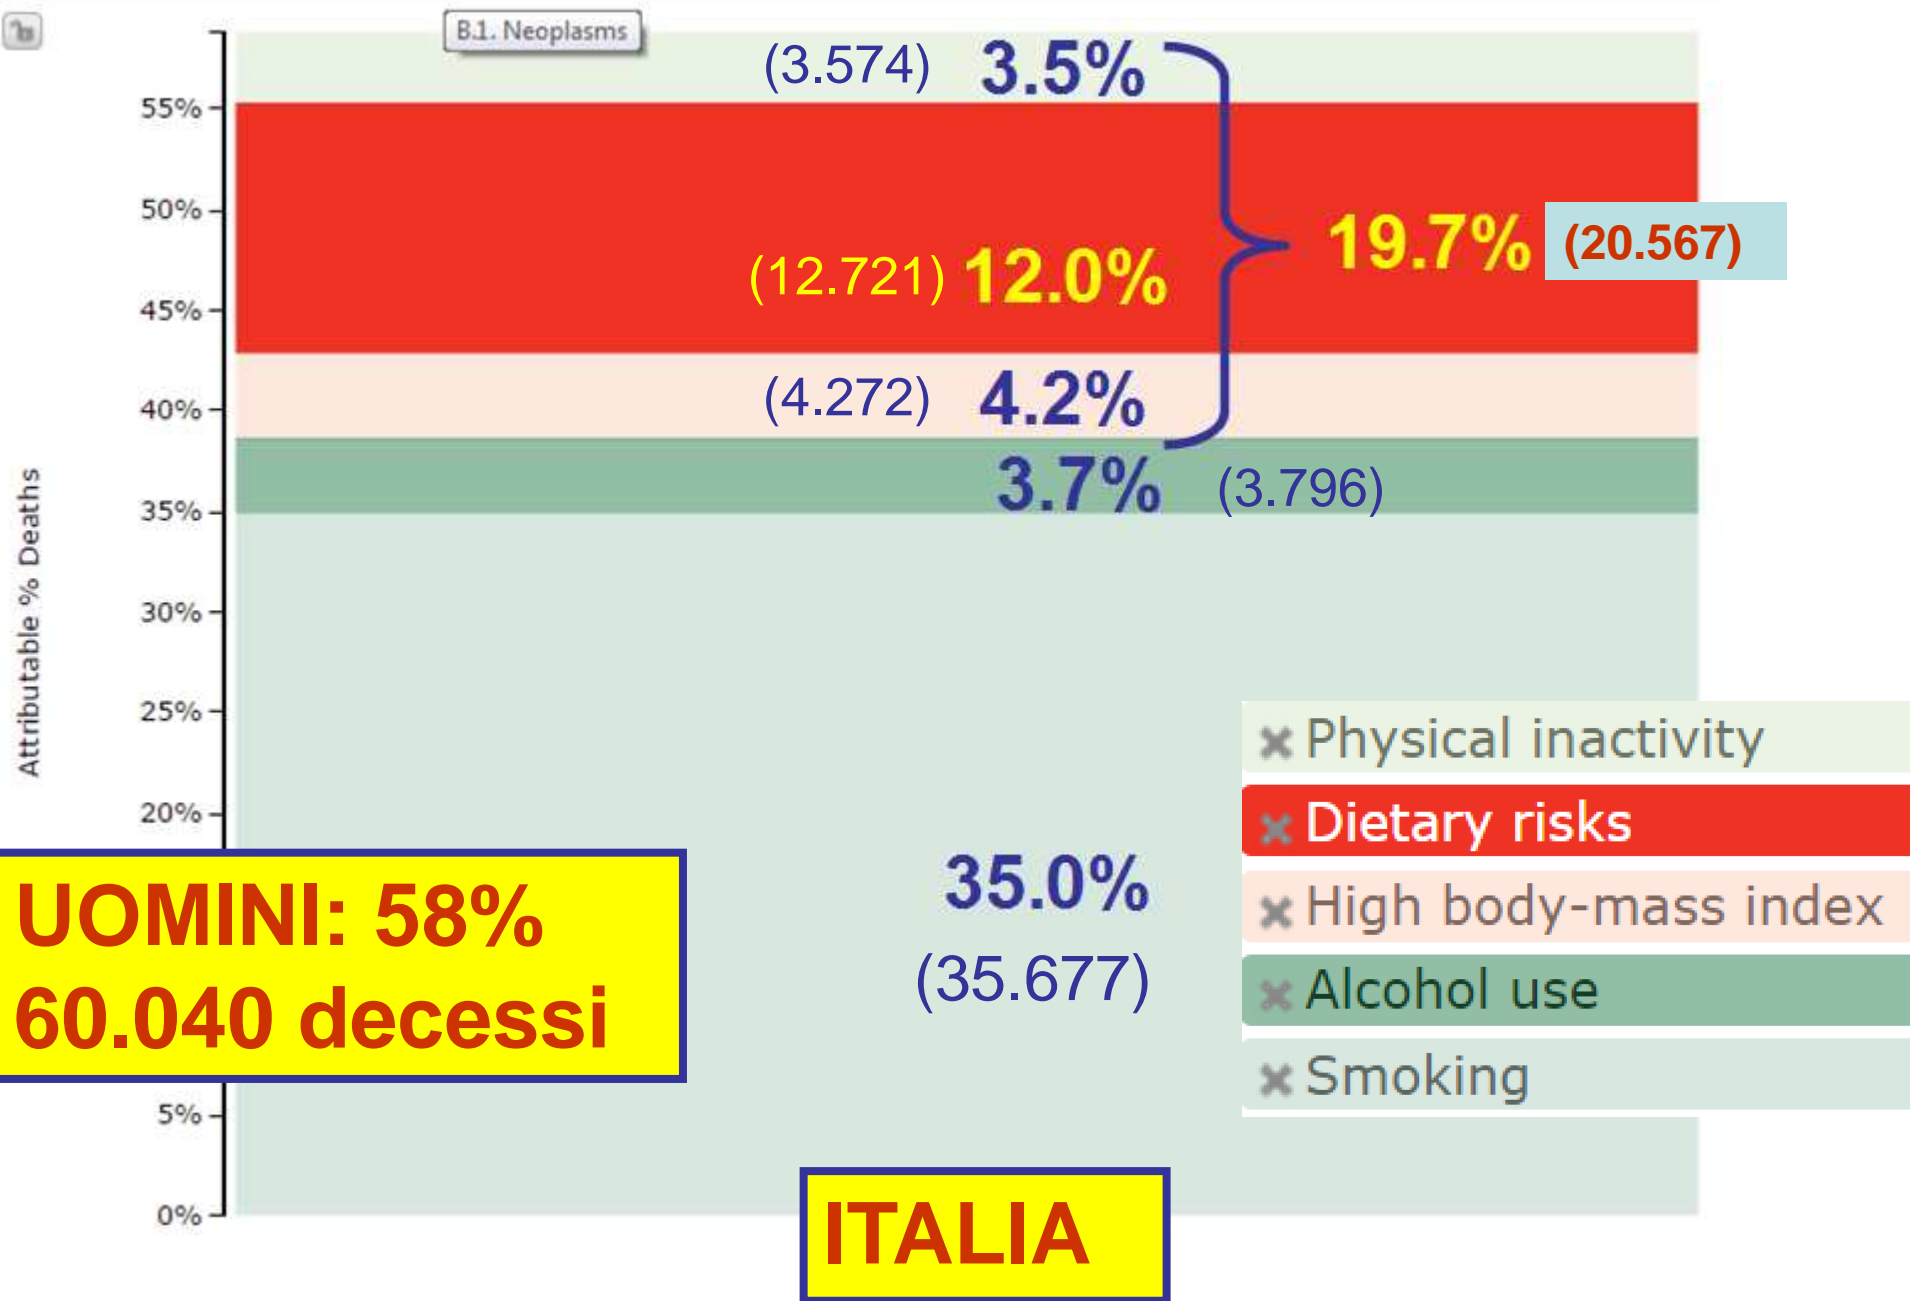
B.1. Neoplasms

Attributable % Deaths

55%
50%
45%
40%
35%
30%
25%
20%
5%
0%

(3.574) 3.5%

(12.721) 12.0%

19.7% (20.567)

(4.272) 4.2%

3.7% (3.796)

35.0%
(35.677)

Physical inactivity
Dietary risks
High body-mass index
Alcohol use
Smoking

UOMINI: 58%
60.040 decessi

ITALIA